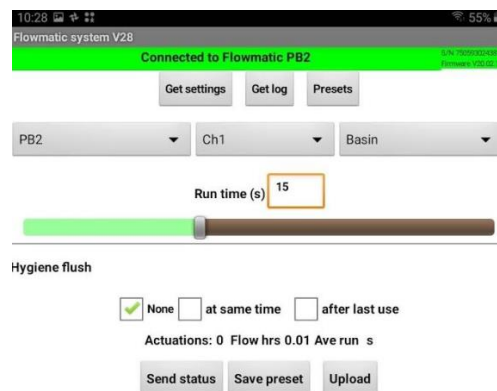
10:28 55%
Flowmatic system V28
Connected to Flowmatic PB2
S/N 75059003439
Firmware V20.02

Get settings Get log Presets

PB2 ▾ Ch1 ▾ Basin ▾

Run time (s) 15

Hygiene flush

None at same time after last use

Actuations: 0 Flow hrs 0.01 Ave run s

Send status Save preset Upload